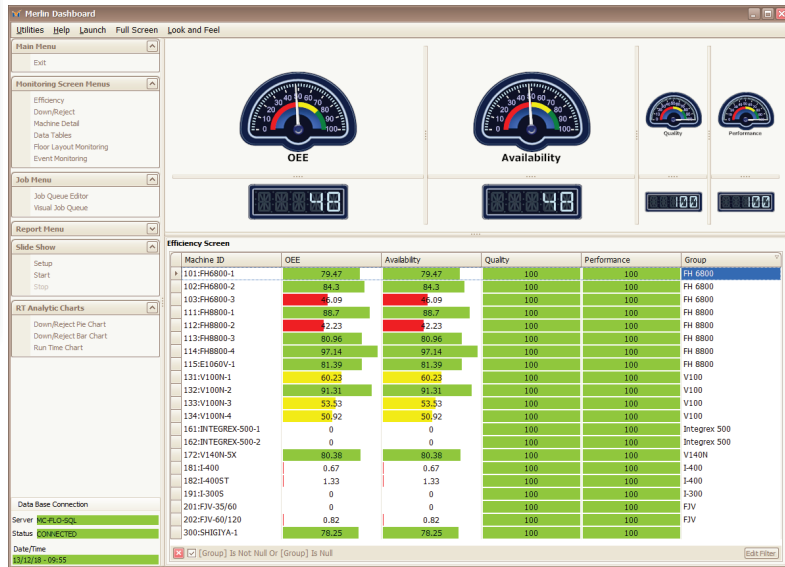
Merlin Dashboard

Utilities Help Launch Full Screen Look and Feel

Main Menu
Exit

Monitoring Screen Menus
Efficiency
Down/Reject
Machine Detail
Data Tables
Floor Layout Monitoring
Event Monitoring

Job Menu
Job Queue Editor
Visual Job Queue

Report Menu

Slide Show
Setup
Start
Stop

RT Analytic Charts
Down/Reject Pie Chart
Down/Reject Bar Chart
Run Time Chart

Data Base Connection
Server MC-FLO-SQL
Status CONNECTED
Date/Time
13/12/18 - 09:55

OEE
48

Availability
48

Quality
100

Performance
100

Efficiency Screen

| Machine ID | OEE | Availability | Quality | Performance | Group |
|---|---|---|---|---|---|
| 101:FH6800-1 | 79.47 | 79.47 | 100 | 100 | FH 6800 |
| 102:FH6800-2 | 84.3 | 84.3 | 100 | 100 | FH 6800 |
| 103:FH6800-3 | 46.09 | 46.09 | 100 | 100 | FH 6800 |
| 111:FH8800-1 | 88.7 | 88.7 | 100 | 100 | FH 8800 |
| 112:FH8800-2 | 42.23 | 42.23 | 100 | 100 | FH 8800 |
| 113:FH8800-3 | 80.96 | 80.96 | 100 | 100 | FH 8800 |
| 114:FH8800-4 | 97.14 | 97.14 | 100 | 100 | FH 8800 |
| 115:E1060V-1 | 81.39 | 81.39 | 100 | 100 | FH 8800 |
| 131:V100N-1 | 60.23 | 60.23 | 100 | 100 | V100 |
| 132:V100N-2 | 91.31 | 91.31 | 100 | 100 | V100 |
| 133:V100N-3 | 53.53 | 53.53 | 100 | 100 | V100 |
| 134:V100N-4 | 50.92 | 50.92 | 100 | 100 | V100 |
| 161:INTEGREX-500-1 | 0 | 0 | 100 | 100 | Integrex 500 |
| 162:INTEGREX-500-2 | 0 | 0 | 100 | 100 | Integrex 500 |
| 172:V140N-5X | 80.38 | 80.38 | 100 | 100 | V140N |
| 181:I-400 | 0.67 | 0.67 | 100 | 100 | I-400 |
| 182:I-400ST | 1.33 | 1.33 | 100 | 100 | I-400 |
| 191:I-300S | 0 | 0 | 100 | 100 | I-300 |
| 201:FJV-35/60 | 0 | 0 | 100 | 100 | FJV |
| 202:FJV-60/120 | 0.82 | 0.82 | 100 | 100 | FJV |
| 300:SHIGIYA-1 | 78.25 | 78.25 | 100 | 100 | |

[Group] Is Not Null Or [Group] Is Null
Edit Filter